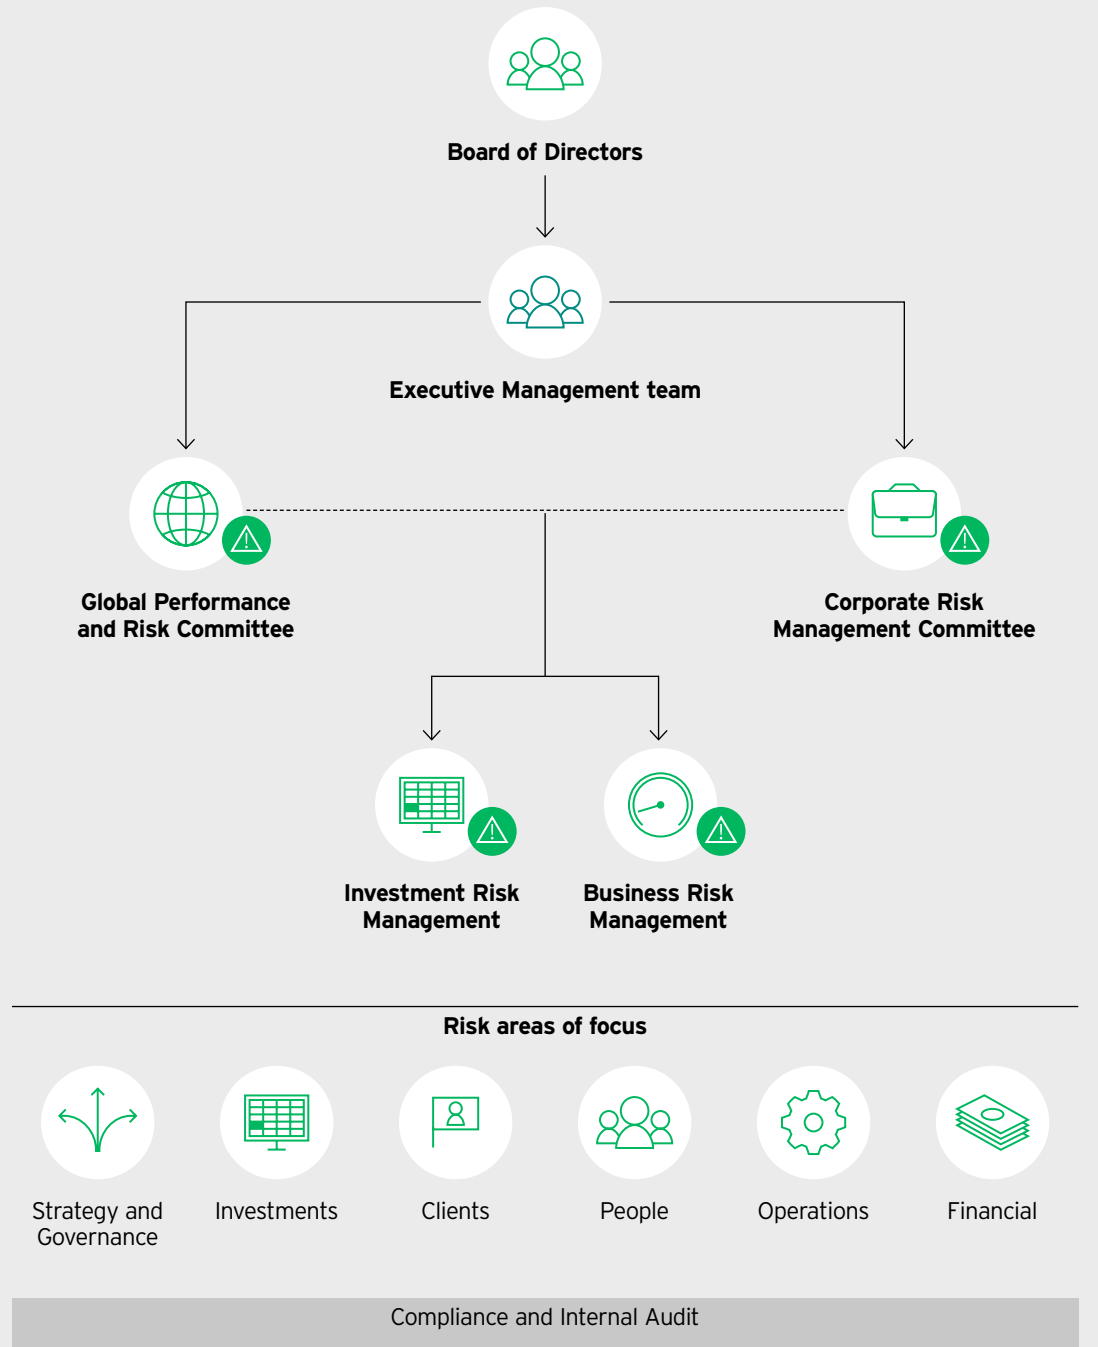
Board of Directors

Executive Management team

Global Performance and Risk Committee

Corporate Risk Management Committee

Investment Risk Management

Business Risk Management

Risk areas of focus

Strategy and Governance

Investments

Clients

People

Operations

Financial

Compliance and Internal Audit